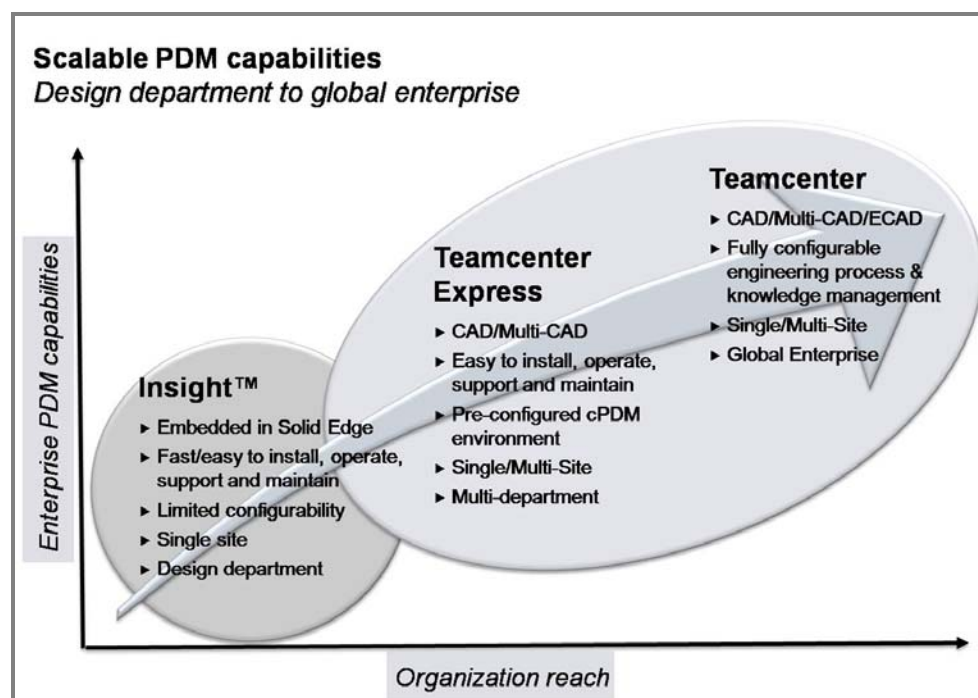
**Scalable PDM capabilities**
*Design department to global enterprise*

*Enterprise PDM capabilities*

**Insight™**
- Embedded in Solid Edge
- Fast/easy to install, operate, support and maintain
- Limited configurability
- Single site
- Design department

**Teamcenter Express**
- CAD/Multi-CAD
- Easy to install, operate, support and maintain
- Pre-configured cPDM environment
- Single/Multi-Site
- Multi-department

**Teamcenter**
- CAD/Multi-CAD/ECAD
- Fully configurable engineering process & knowledge management
- Single/Multi-Site
- Global Enterprise

*Organization reach*